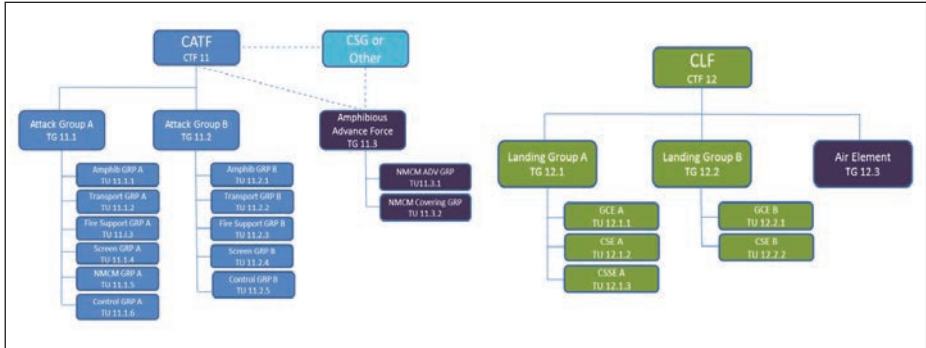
CATF
CTF 11

CSG or Other

Attack Group A
TG 11.1

Amphib GRP A
TU 11.1.1

Transport GRP A
TU 11.1.2

Fire Support GRP A
TU 11.1.3

Screen GRP A
TU 11.1.4

NMCM GRP A
TU 11.1.5

Control GRP A
TU 11.1.6

Attack Group B
TG 11.2

Amphib GRP B
TU 11.2.1

Transport GRP B
TU 11.2.2

Fire Support GRP B
TU 11.2.3

Screen GRP B
TU 11.2.4

Control GRP B
TU 11.2.5

Amphibious Advance Force
TG 11.3

NMCM ADV GRP
TU 11.3.1

NMCM Covering GRP
TU 11.3.2

CLF
CTF 12

Landing Group A
TG 12.1

GCE A
TU 12.1.1

CSE A
TU 12.1.2

CSSE A
TU 12.1.3

Landing Group B
TG 12.2

GCE B
TU 12.2.1

CSE B
TU 12.2.2

Air Element
TG 12.3